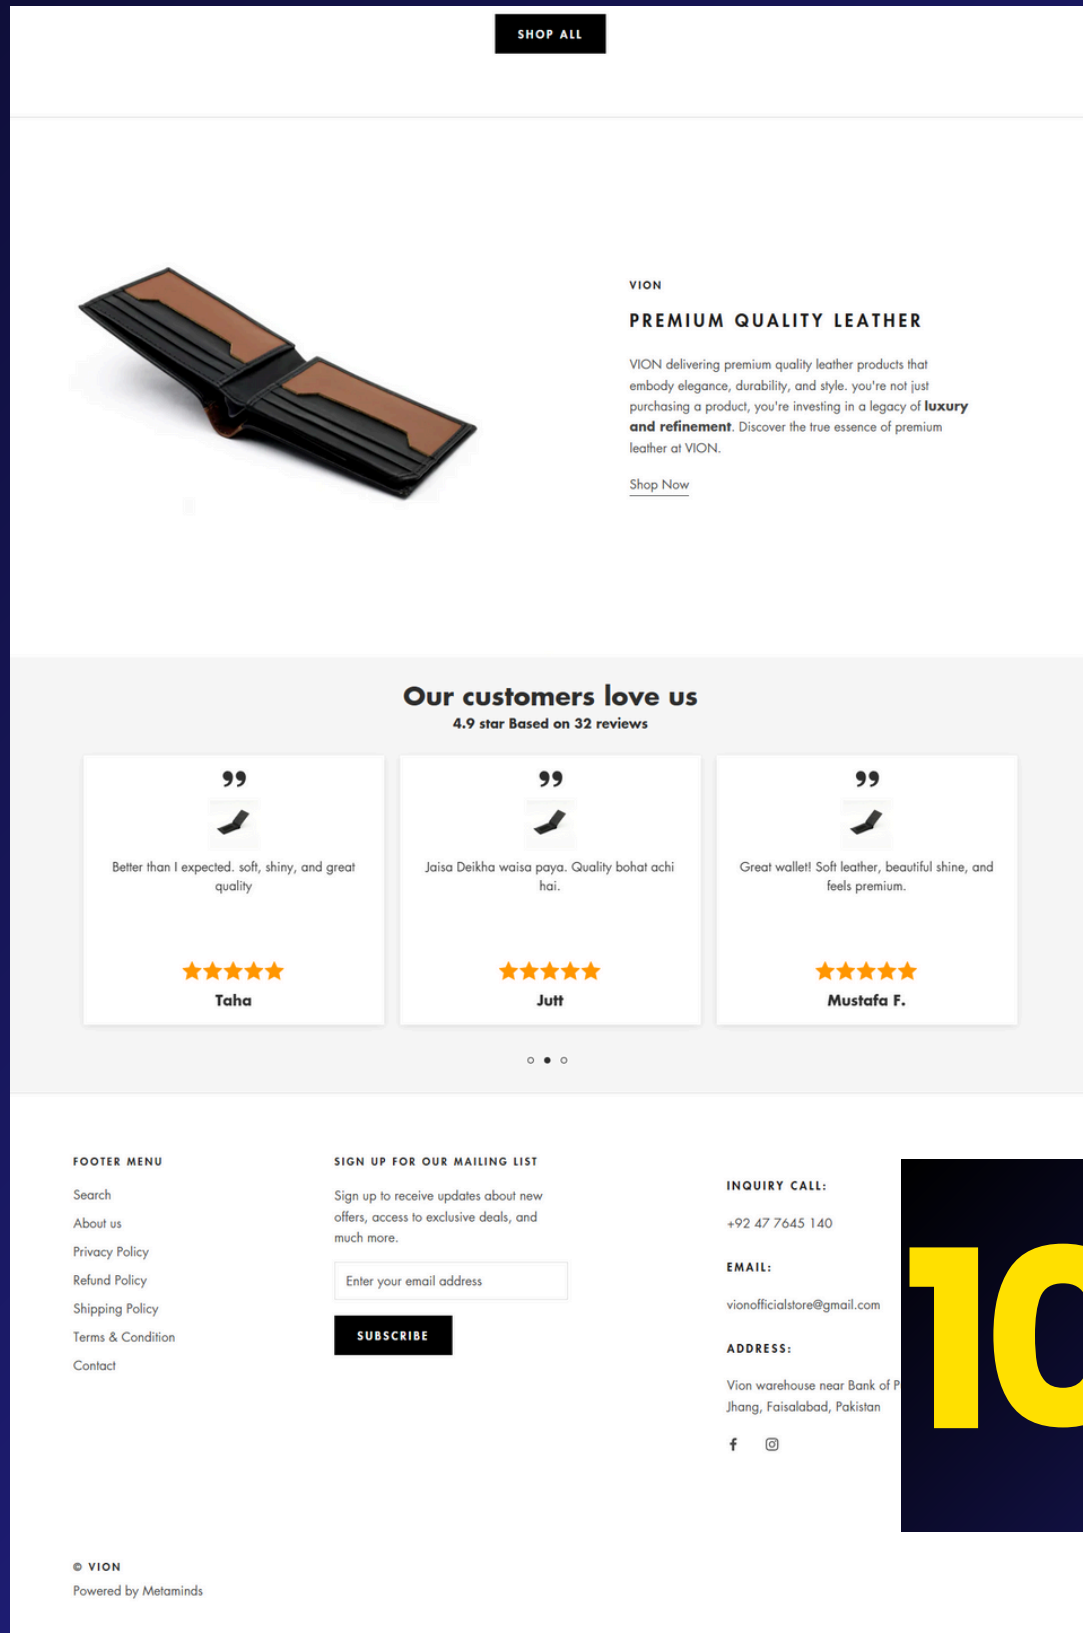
SHOP ALL

VION

PREMIUM QUALITY LEATHER

VION delivering premium quality leather products that embody elegance, durability, and style. you're not just purchasing a product, you're investing in a legacy of **luxury and refinement**. Discover the true essence of premium leather at VION.

Shop Now

Our customers love us

4.9 star Based on 32 reviews

99

Better than I expected. soft, shiny, and great quality

★★★★★

Taha

99

Jaisa Deikha waisa paya. Quality bohat achi hai.

★★★★★

Jutt

99

Great wallet! Soft leather, beautiful shine, and feels premium.

★★★★★

Mustafa F.

FOOTER MENU

Search

About us

Privacy Policy

Refund Policy

Shipping Policy

Terms & Condition

Contact

SIGN UP FOR OUR MAILING LIST

Sign up to receive updates about new offers, access to exclusive deals, and much more.

Enter your email address

SUBSCRIBE

INQUIRY CALL:

+92 47 7645 140

EMAIL:

vionofficialstore@gmail.com

ADDRESS:

Vion warehouse near Bank of P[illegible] Jhang, Faisalabad, Pakistan

10

© VION

Powered by Metaminds